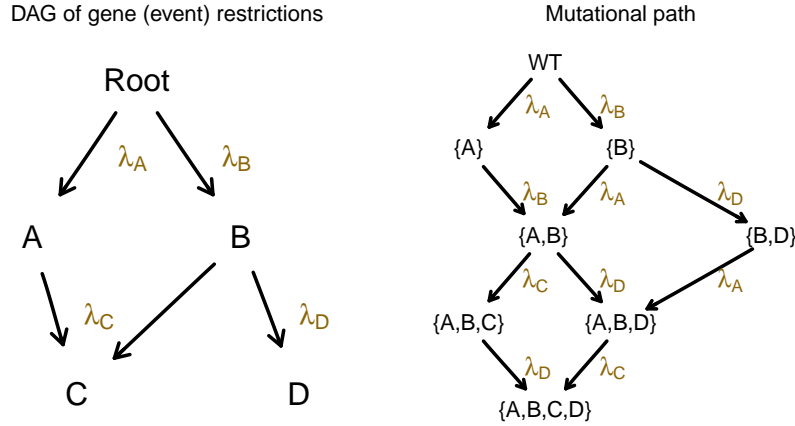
DAG of gene (event) restrictions

Root

$\lambda_A$ $\lambda_B$

A B

$\lambda_C$ $\lambda_D$

C D

Mutational path

WT

$\lambda_A$ $\lambda_B$

{A} {B}

$\lambda_B$ $\lambda_A$ $\lambda_D$

{A,B} {B,D}

$\lambda_C$ $\lambda_D$ $\lambda_A$

{A,B,C} {A,B,D}

$\lambda_D$ $\lambda_C$

{A,B,C,D}